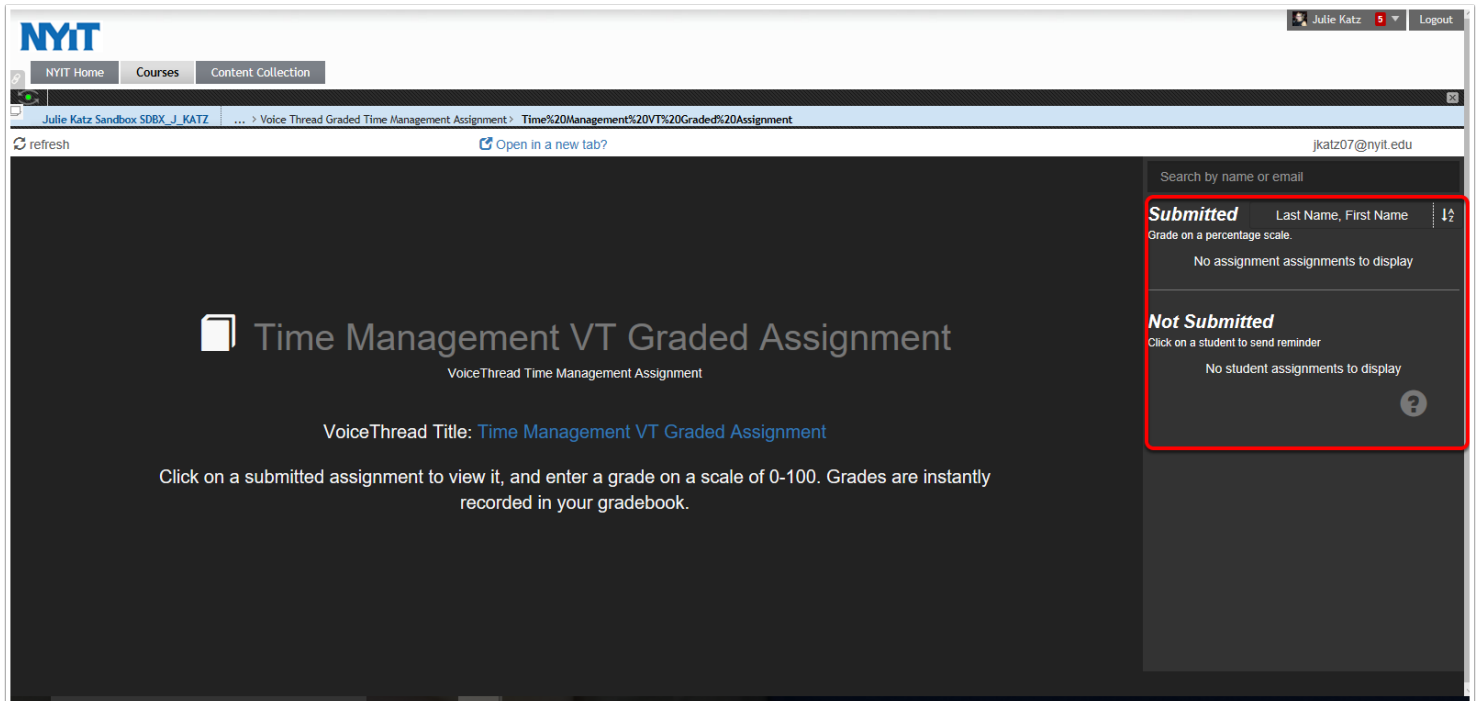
NYIT

Julie Katz 5 Logout

NYIT Home Courses Content Collection

Julie Katz Sandbox SDBX_J_KATZ ... > Voice Thread Graded Time Management Assignment > Time%20Management%20VT%20Graded%20Assignment

refresh

Open in a new tab?

jkatz07@nyit.edu

Time Management VT Graded Assignment

VoiceThread Time Management Assignment

VoiceThread Title: Time Management VT Graded Assignment

Click on a submitted assignment to view it, and enter a grade on a scale of 0-100. Grades are instantly recorded in your gradebook.

Search by name or email

Submitted Last Name, First Name

Grade on a percentage scale.

No assignment assignments to display

Not Submitted

Click on a student to send reminder

No student assignments to display

?